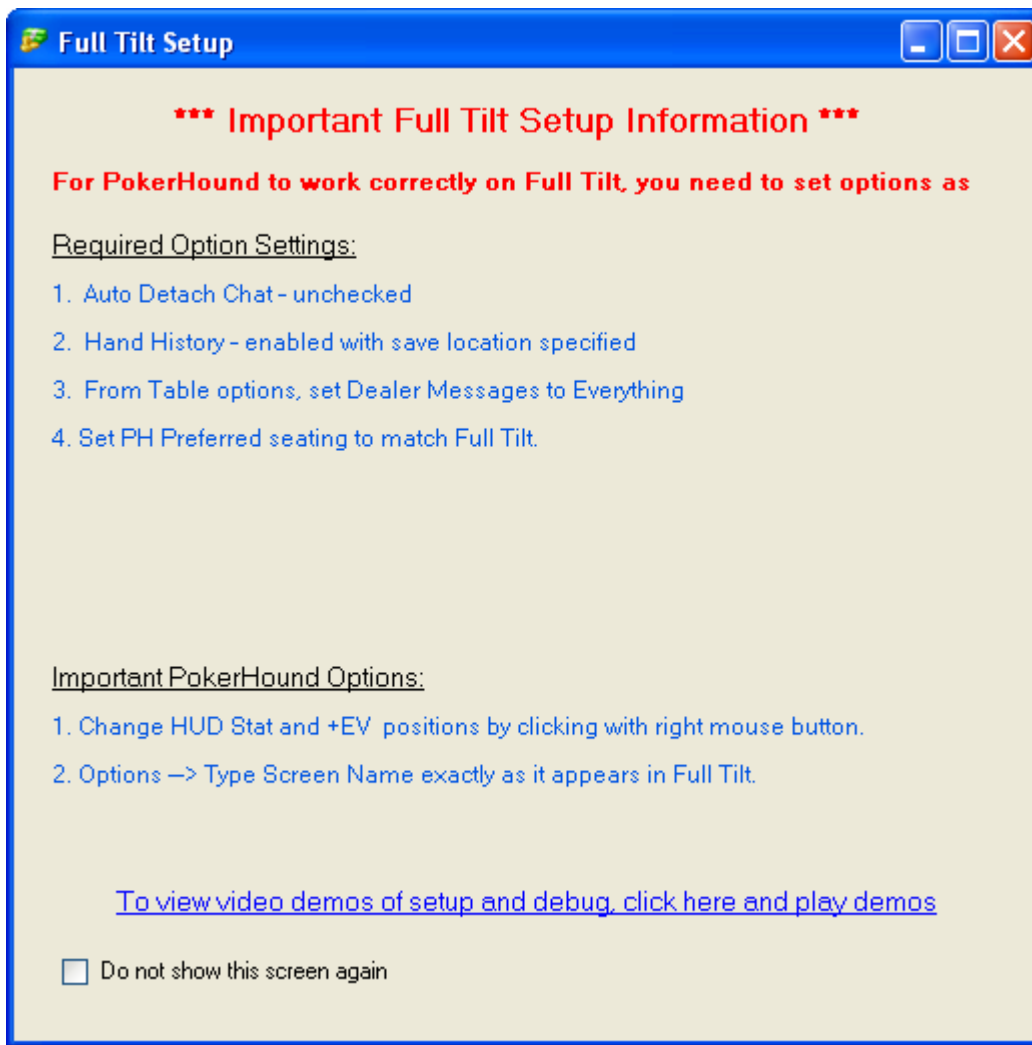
Full Tilt Setup

*** Important Full Tilt Setup Information ***

For PokerHound to work correctly on Full Tilt, you need to set options as

Required Option Settings:

1. Auto Detach Chat - unchecked

2. Hand History - enabled with save location specified

3. From Table options, set Dealer Messages to Everything

4. Set PH Preferred seating to match Full Tilt.

Important PokerHound Options:

1. Change HUD Stat and +EV positions by clicking with right mouse button.

2. Options --> Type Screen Name exactly as it appears in Full Tilt.

To view video demos of setup and debug, click here and play demos

Do not show this screen again